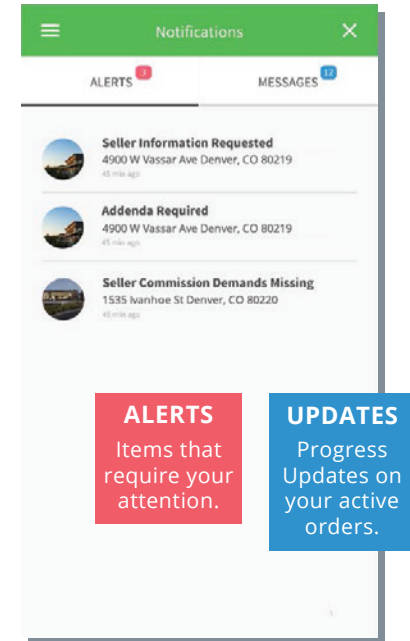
Notifications

ALERTS 3

MESSAGES 12

Seller Information Requested
4900 W Vassar Ave Denver, CO 80219
45 min ago

Addenda Required
4900 W Vassar Ave Denver, CO 80219
45 min ago

Seller Commission Demands Missing
1535 Ivanhoe St Denver, CO 80220
45 min ago

ALERTS
Items that require your attention.

UPDATES
Progress Updates on your active orders.